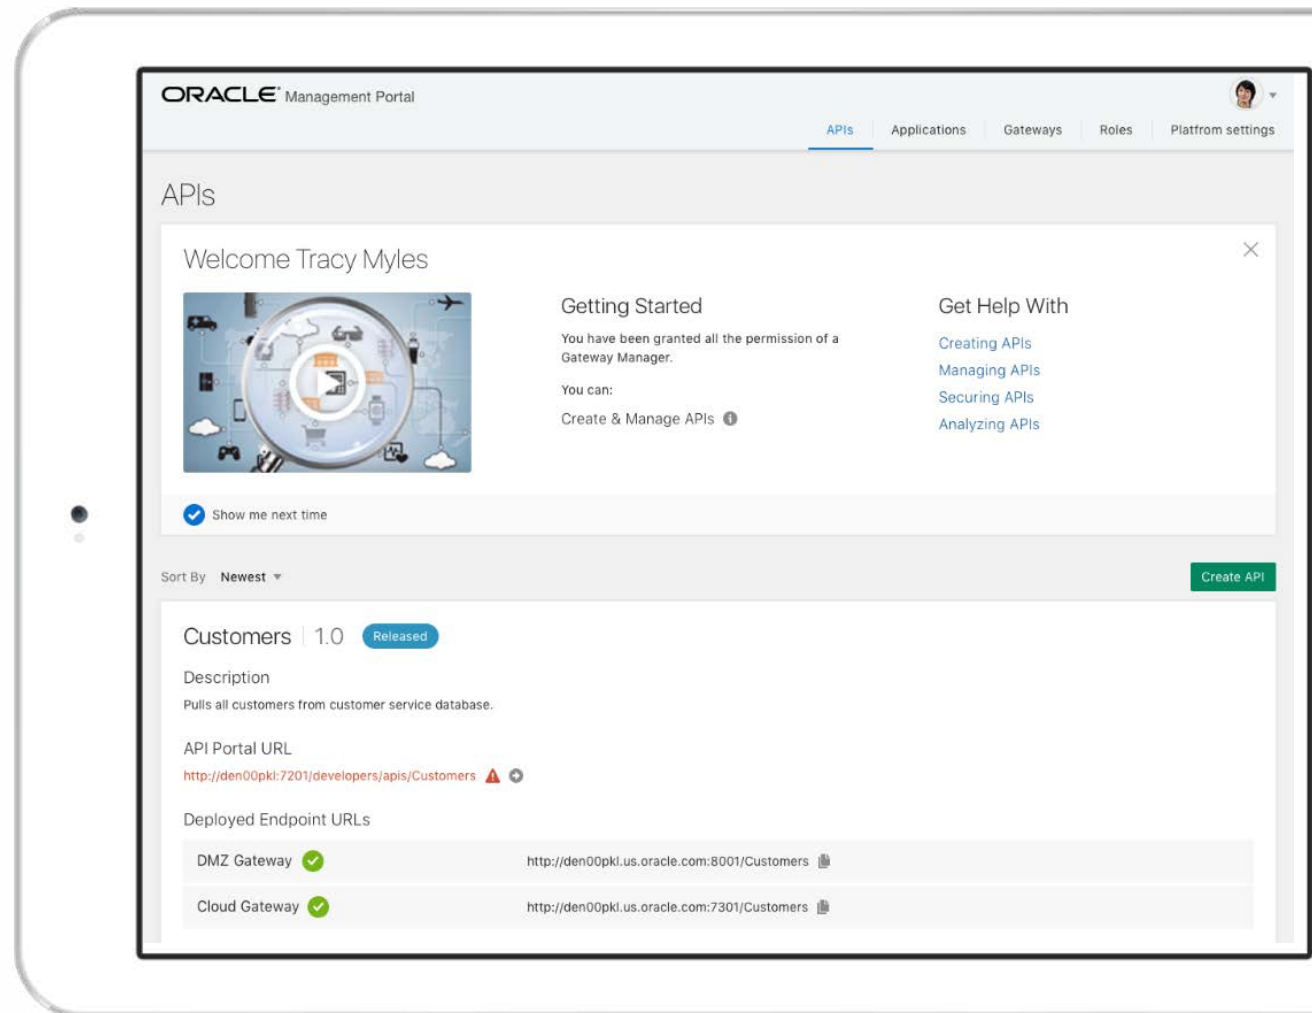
ORACLE Management Portal

APIs Applications Gateways Roles Platfrom settings

APIs

Welcome Tracy Myles

Getting Started

You have been granted all the permission of a Gateway Manager.

You can:

Create & Manage APIs

Get Help With

Creating APIs
Managing APIs
Securing APIs
Analyzing APIs

Show me next time

Sort By Newest

Create API

Customers 1.0 Released

Description

Pulls all customers from customer service database.

API Portal URL

http://den00pkl:7201/developers/apis/Customers

Deployed Endpoint URLs

| DMZ Gateway | http://den00pkl.us.oracle.com:8001/Customers |
|---|---|
| Cloud Gateway | http://den00pkl.us.oracle.com:7301/Customers |